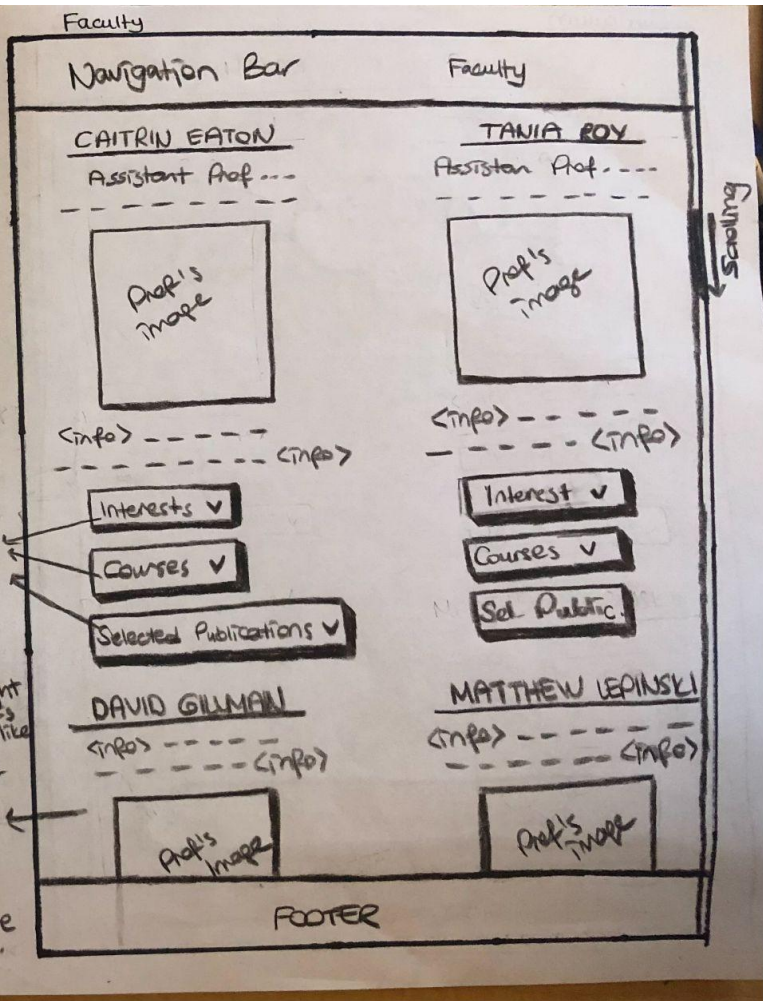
Faculty

Navigation Bar

Faculty

CAITRIN EATON

Assistant Prof - - -

Prof's image

<info> - - - - -

- - - - - - - - <info>

Interests V

Courses V

Selected Publications V

TANIA ROY

Assiston Prof - - - -

Prof's image

<info> - - - - -

- - - - - - <info>

Interest V

Courses V

Sel. Public.

Scrolling

DAVID GILLMAN

<info> - - - - -

- - - - - - <info>

Prof's image

MATTHEW LEPINSKI

<info> - - - - -

- - - - - - <info>

Prof's image

FOOTER

nt

s

like

e